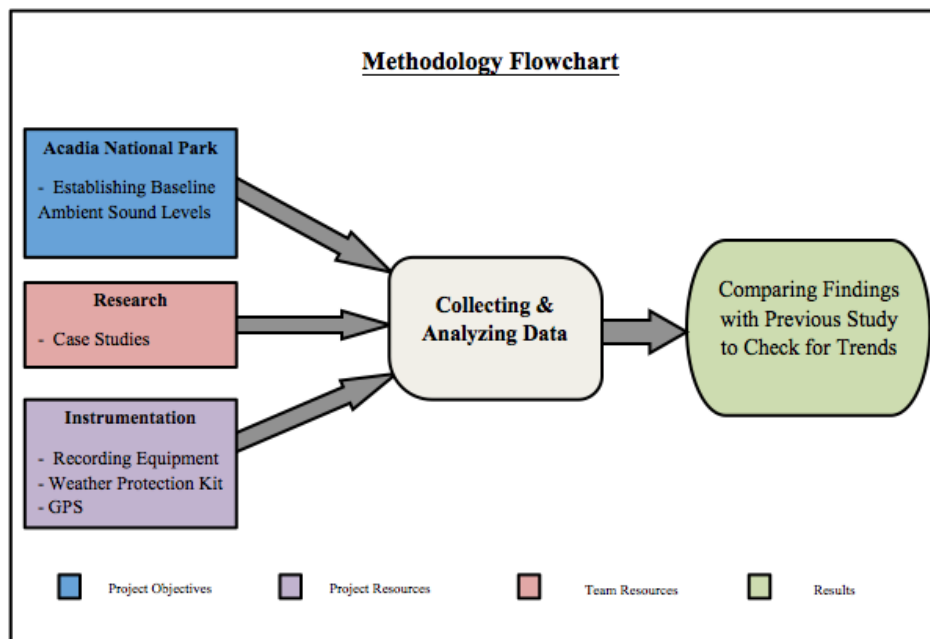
Methodology Flowchart

Acadia National Park
- Establishing Baseline Ambient Sound Levels

Research
- Case Studies

Instrumentation
- Recording Equipment
- Weather Protection Kit
- GPS

Collecting & Analyzing Data

Comparing Findings with Previous Study to Check for Trends

Project Objectives

Project Resources

Team Resources

Results